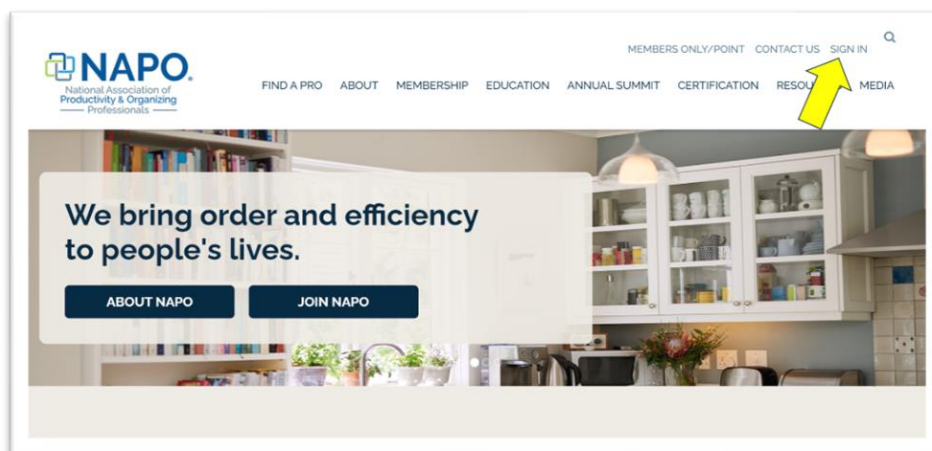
NAPO
National Association of
Productivity & Organizing
Professionals

MEMBERS ONLY/POINT CONTACT US SIGN IN

FIND A PRO ABOUT MEMBERSHIP EDUCATION ANNUAL SUMMIT CERTIFICATION RESOU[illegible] MEDIA

We bring order and efficiency to people's lives.

ABOUT NAPO JOIN NAPO